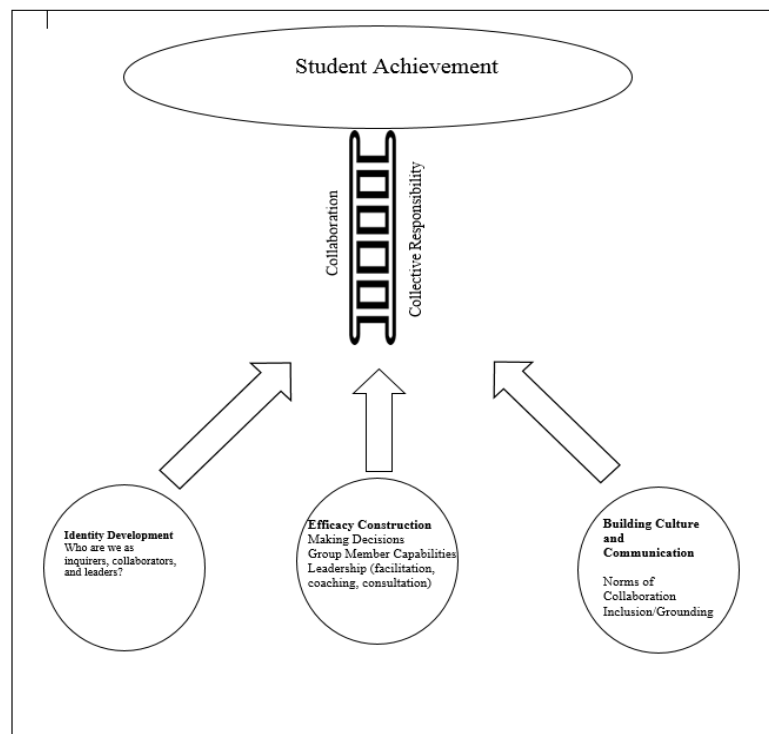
Student Achievement

Collaboration

Collective Responsibility

Identity Development
Who are we as inquirers, collaborators, and leaders?

Efficacy Construction
Making Decisions
Group Member Capabilities
Leadership (facilitation, coaching, consultation)

Building Culture and Communication

Norms of Collaboration
Inclusion/Grounding